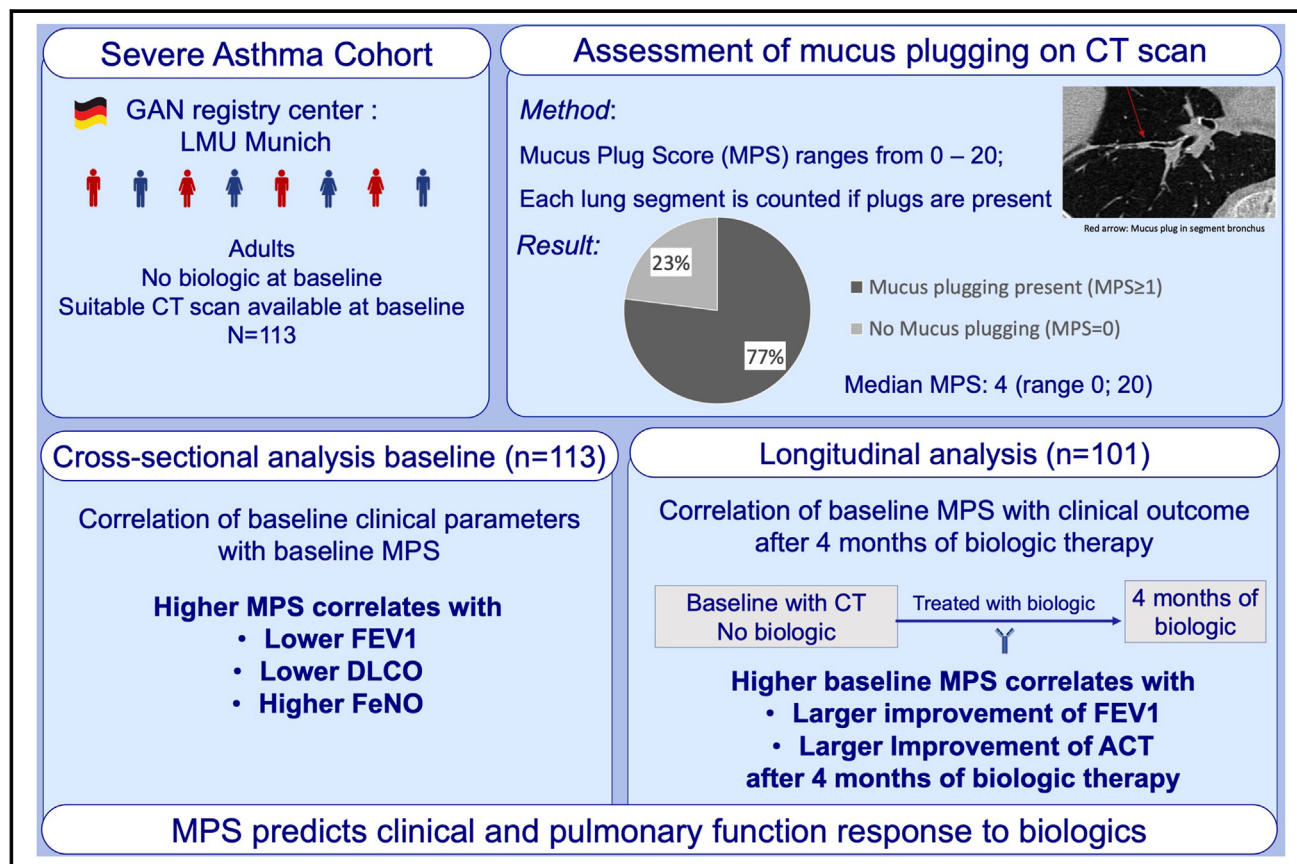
Severe Asthma Cohort

GAN registry center : LMU Munich

Adults
No biologic at baseline
Suitable CT scan available at baseline
N=113

Assessment of mucus plugging on CT scan

*Method*:

Mucus Plug Score (MPS) ranges from 0 – 20;

Each lung segment is counted if plugs are present

Red arrow: Mucus plug in segment bronchus

*Result:*

23%

77%

Mucus plugging present (MPS≥1)

No Mucus plugging (MPS=0)

Median MPS: 4 (range 0; 20)

Cross-sectional analysis baseline (n=113)

Correlation of baseline clinical parameters with baseline MPS

**Higher MPS correlates with**
- **Lower FEV1**
- **Lower DLCO**
- **Higher FeNO**

Longitudinal analysis (n=101)

Correlation of baseline MPS with clinical outcome after 4 months of biologic therapy

Baseline with CT
No biologic

Treated with biologic

4 months of biologic

**Higher baseline MPS correlates with**
- **Larger improvement of FEV1**
- **Larger Improvement of ACT**

**after 4 months of biologic therapy**

MPS predicts clinical and pulmonary function response to biologics